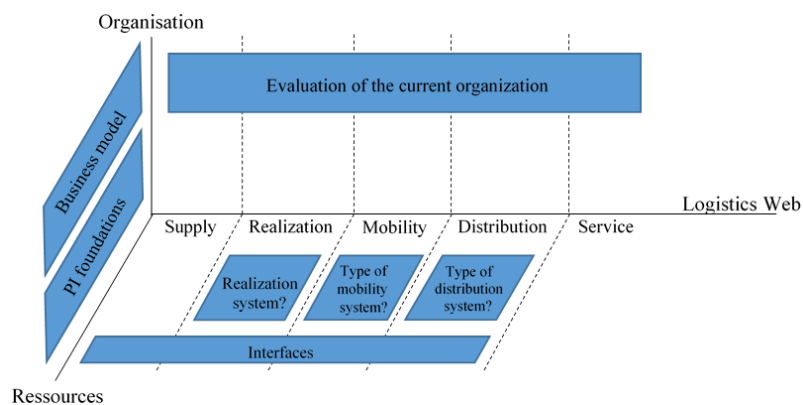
Organisation

Business model

PI foundations

Evaluation of the current organization

Logistics Web

Supply

Realization

Mobility

Distribution

Service

Realization system?

Type of mobility system?

Type of distribution system?

Interfaces

Ressources